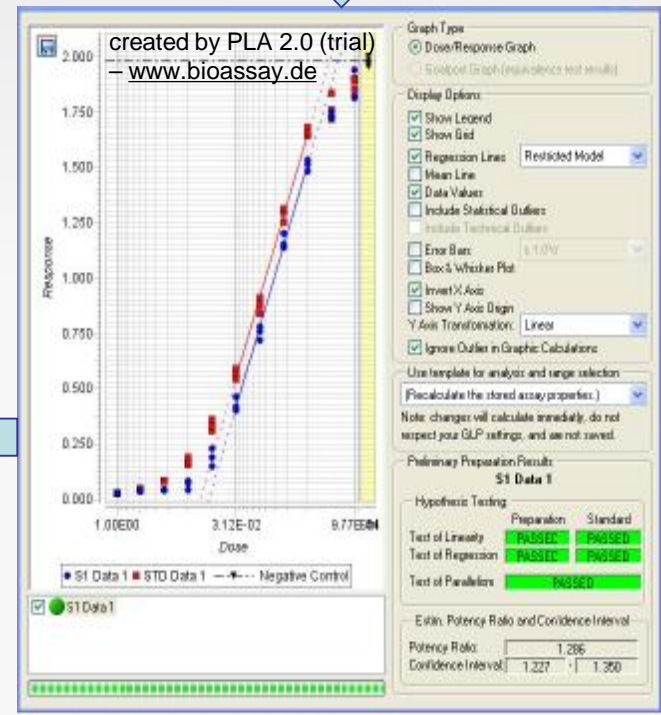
created by PLA 2.0 (trial) – www.bioassay.de

2.000
1.750
1.500
1.250
1.000
0.750
0.500
0.250
0.000

Response

1.00E00
3.12E-02
9.77E-04

Dose

• S1 Data 1 ■ STD Data 1 —+— Negative Control

S1 Data 1

Graph Type
Dose/Response Graph
Endpoint Graph (equivalence test results)

Display Options
Show Legend
Show Grid
Regression Lines Restricted Model
Mean Line
Data Values
Include Statistical Outliers
Include Technical Outliers
Error Bars ± 1.0%
Box & Whisker Plot
Invert X Axis
Show Y Axis Origin
Y Axis Transformation: Linear
Ignore Outlier in Graphic Calculations

Use template for analysis and range selection
(Recalculate the stored assay properties)
Note: changes will calculate immediately, do not respect your GLP settings, and are not saved.

Preliminary Preparation Results
S1 Data 1

Hypothesis Testing
| | Preparation | Standard |
|---|---|---|
| Test of Linearity | PASSED | PASSED |
| Test of Regression | PASSED | PASSED |
| Test of Parallelism | PASSED | |

Estim. Potency Ratio and Confidence Interval
Potency Ratio: 1.286
Confidence Interval: 1.227 - 1.350